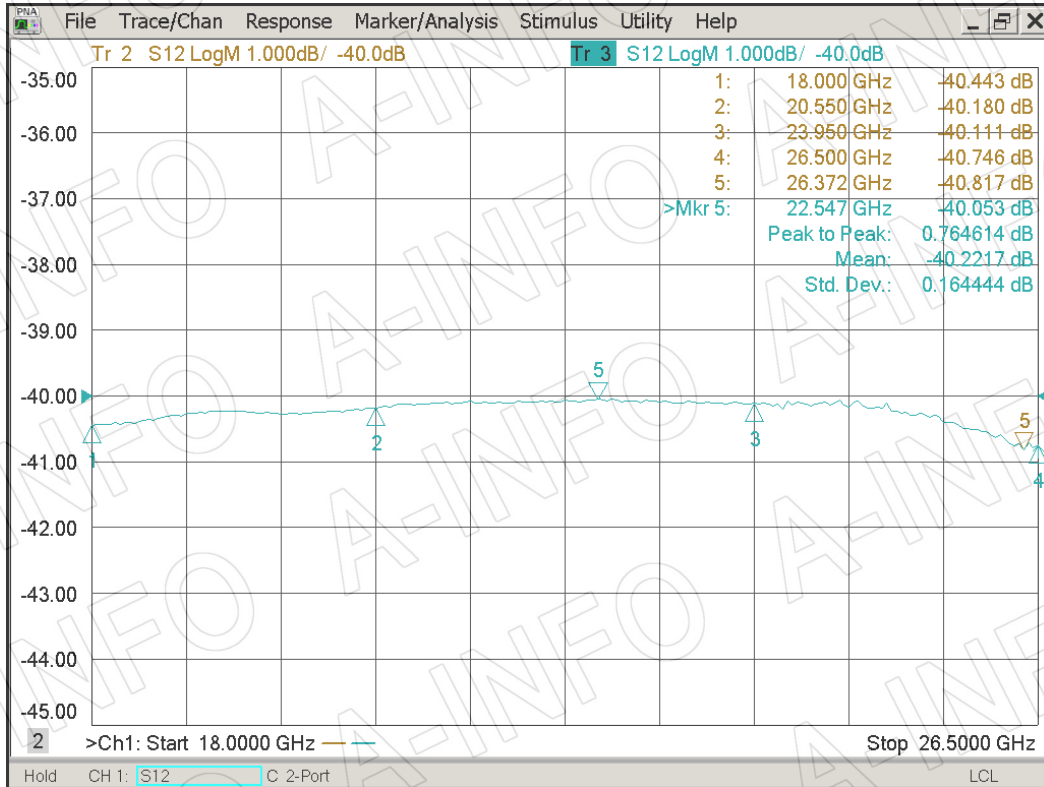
PNA File Trace/Chan Response Marker/Analysis Stimulus Utility Help

Tr 2 S12 LogM 1.000dB/ -40.0dB
Tr 3 S12 LogM 1.000dB/ -40.0dB

| | | |
|---|---|---|
| 1: | 18.000 GHz | -40.443 dB |
| 2: | 20.550 GHz | -40.180 dB |
| 3: | 23.950 GHz | -40.111 dB |
| 4: | 26.500 GHz | -40.746 dB |
| 5: | 26.372 GHz | -40.817 dB |
| >Mkr 5: | 22.547 GHz | -40.053 dB |
| Peak to Peak: | | 0.764614 dB |
| Mean: | | -40.2217 dB |
| Std. Dev.: | | 0.164444 dB |

-35.00
-36.00
-37.00
-38.00
-39.00
-40.00
-41.00
-42.00
-43.00
-44.00
-45.00

1 2 5 3 5 4

A-INFO A-INFO A-INFO A-INFO A-INFO A-INFO

2 >Ch1: Start 18.0000 GHz Stop 26.5000 GHz

Hold CH 1: S12 C 2-Port LCL